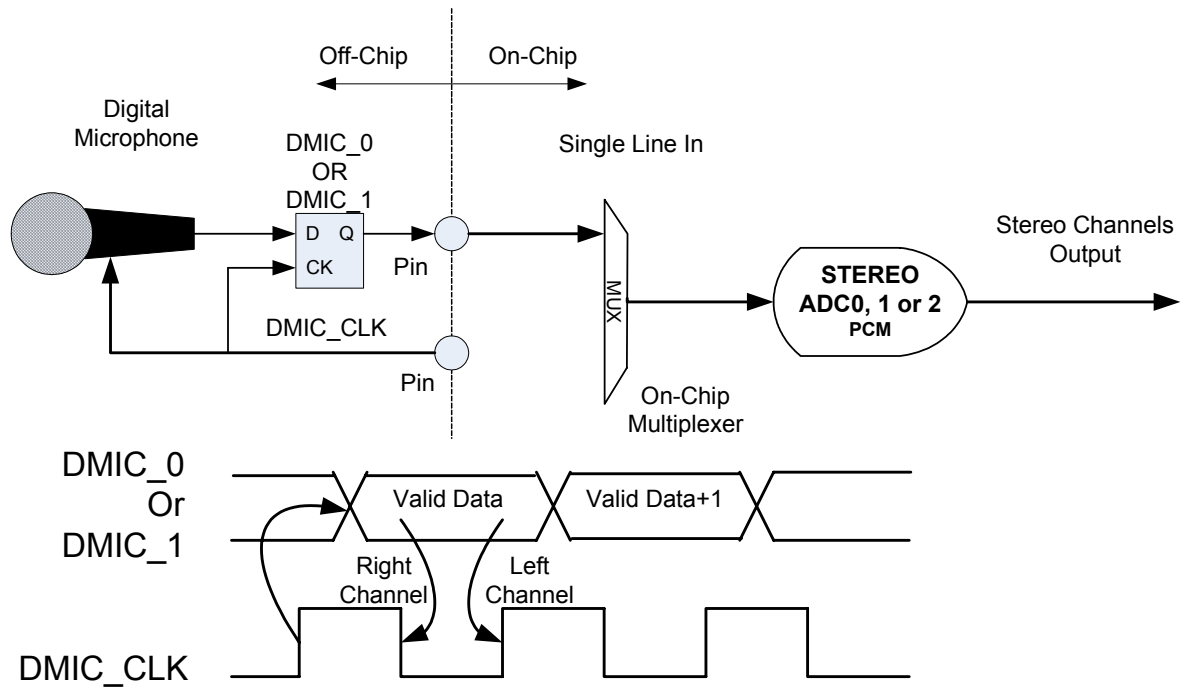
Off-Chip

On-Chip

Digital Microphone

DMIC_0
OR
DMIC_1

Single Line In

D Q

CK

Pin

Stereo Channels Output

MUX

STEREO
ADC0, 1 or 2
PCM

DMIC_CLK

Pin

On-Chip Multiplexer

DMIC_0
Or
DMIC_1

Valid Data

Valid Data+1

Right Channel

Left Channel

DMIC_CLK